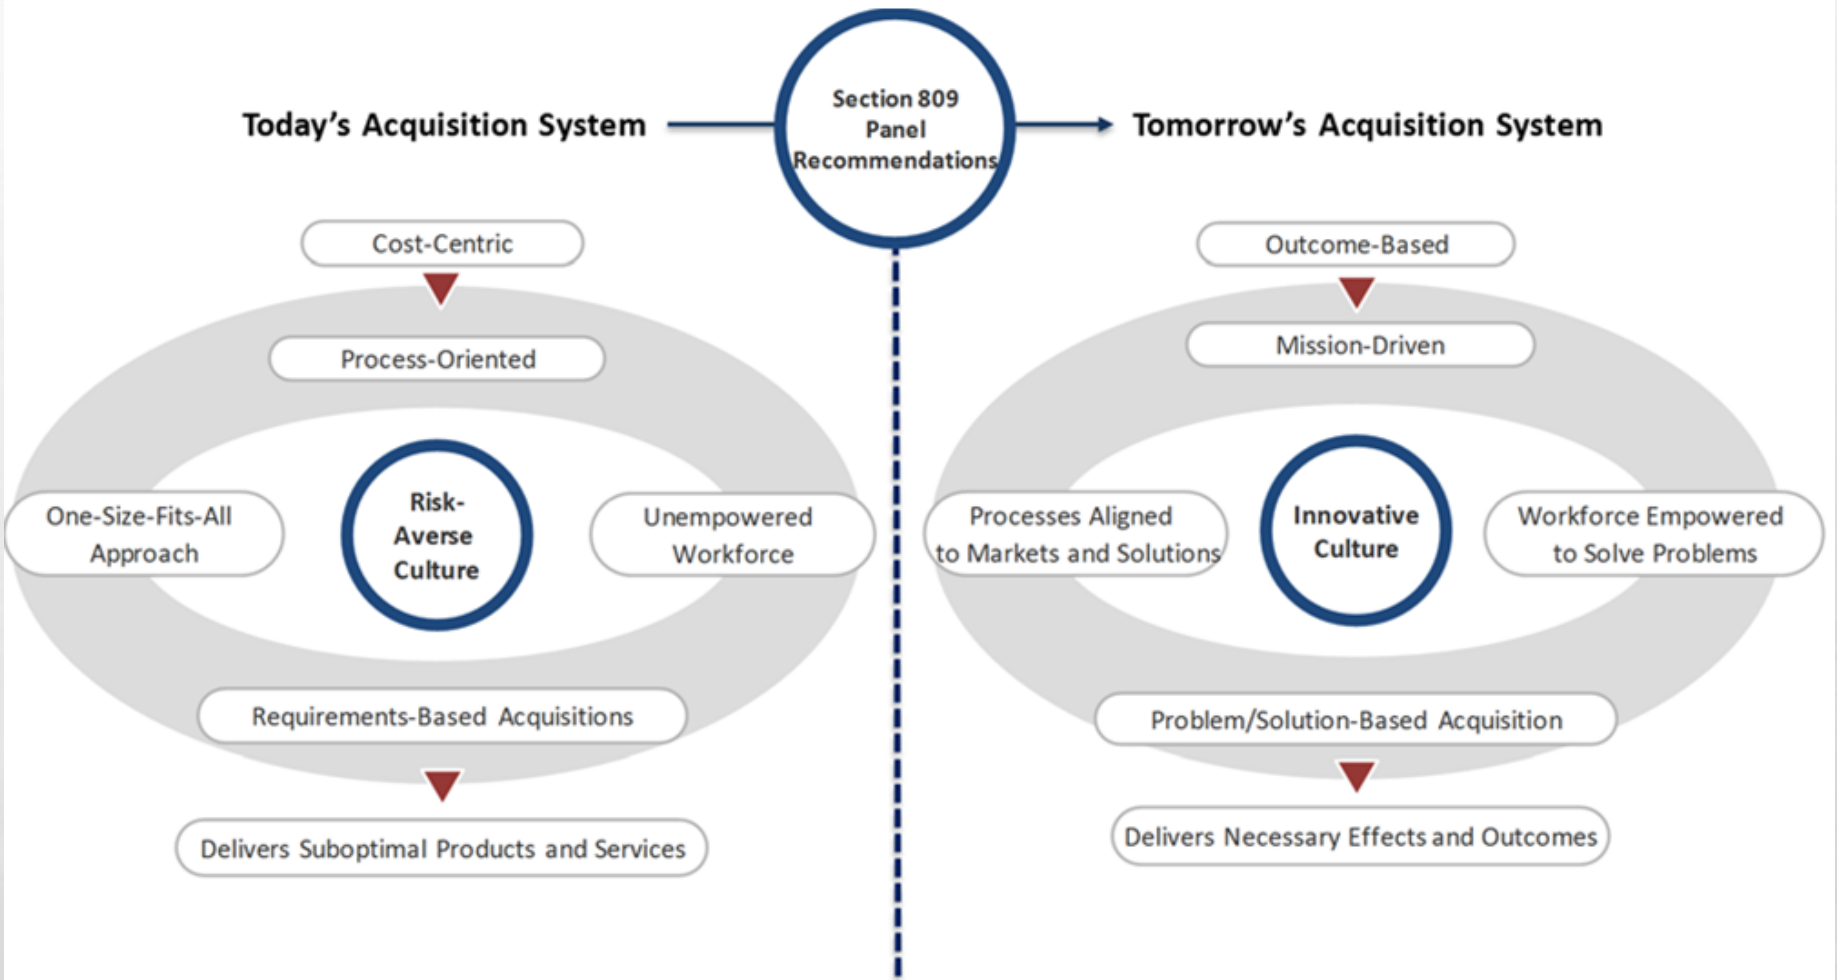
Today's Acquisition System

Section 809 Panel Recommendations

Tomorrow's Acquisition System

Cost-Centric

Process-Oriented

One-Size-Fits-All Approach

Risk-Averse Culture

Unempowered Workforce

Requirements-Based Acquisitions

Delivers Suboptimal Products and Services

Outcome-Based

Mission-Driven

Processes Aligned to Markets and Solutions

Innovative Culture

Workforce Empowered to Solve Problems

Problem/Solution-Based Acquisition

Delivers Necessary Effects and Outcomes